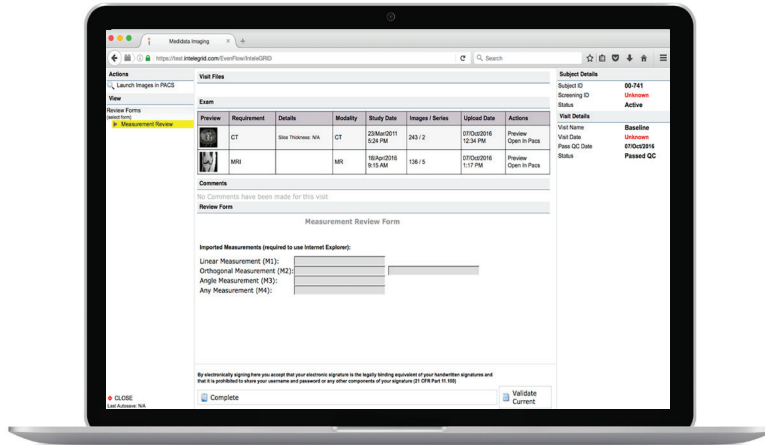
Medidata Imaging
https://test.intelegrid.com/EvenFlow/InteleGRID
Search

Actions
Launch Images in PACS
View
Review Forms
(select form)
Measurement Review

Visit Files

Exam

| Preview | Requirement | Details | Modality | Study Date | Images / Series | Upload Date | Actions |
|---|---|---|---|---|---|---|---|
| | CT | Slice Thickness: N/A | CT | 23/Mar/2011 5:24 PM | 243 / 2 | 07/Oct/2016 12:34 PM | Preview Open In Pacs |
| | MRI | | MR | 18/Apr/2016 9:15 AM | 136 / 5 | 07/Oct/2016 1:17 PM | Preview Open In Pacs |

Comments
No Comments have been made for this visit

Review Form

Measurement Review Form

Imported Measurements (required to use Internet Explorer):

Linear Measurement (M1):
Orthogonal Measurement (M2):
Angle Measurement (M3):
Any Measurement (M4):

By electronically signing here you accept that your electronic signature is the legally binding equivalent of your handwritten signatures and that it is prohibited to share your username and password or any other components of your signature (21 CFR Part 11.100)

Complete
Validate Current

CLOSE
Last Autosave: N/A

Subject Details
Subject ID 00-741
Screening ID Unknown
Status Active

Visit Details
Visit Name Baseline
Visit Date Unknown
Pass QC Date 07/Oct/2016
Status Passed QC